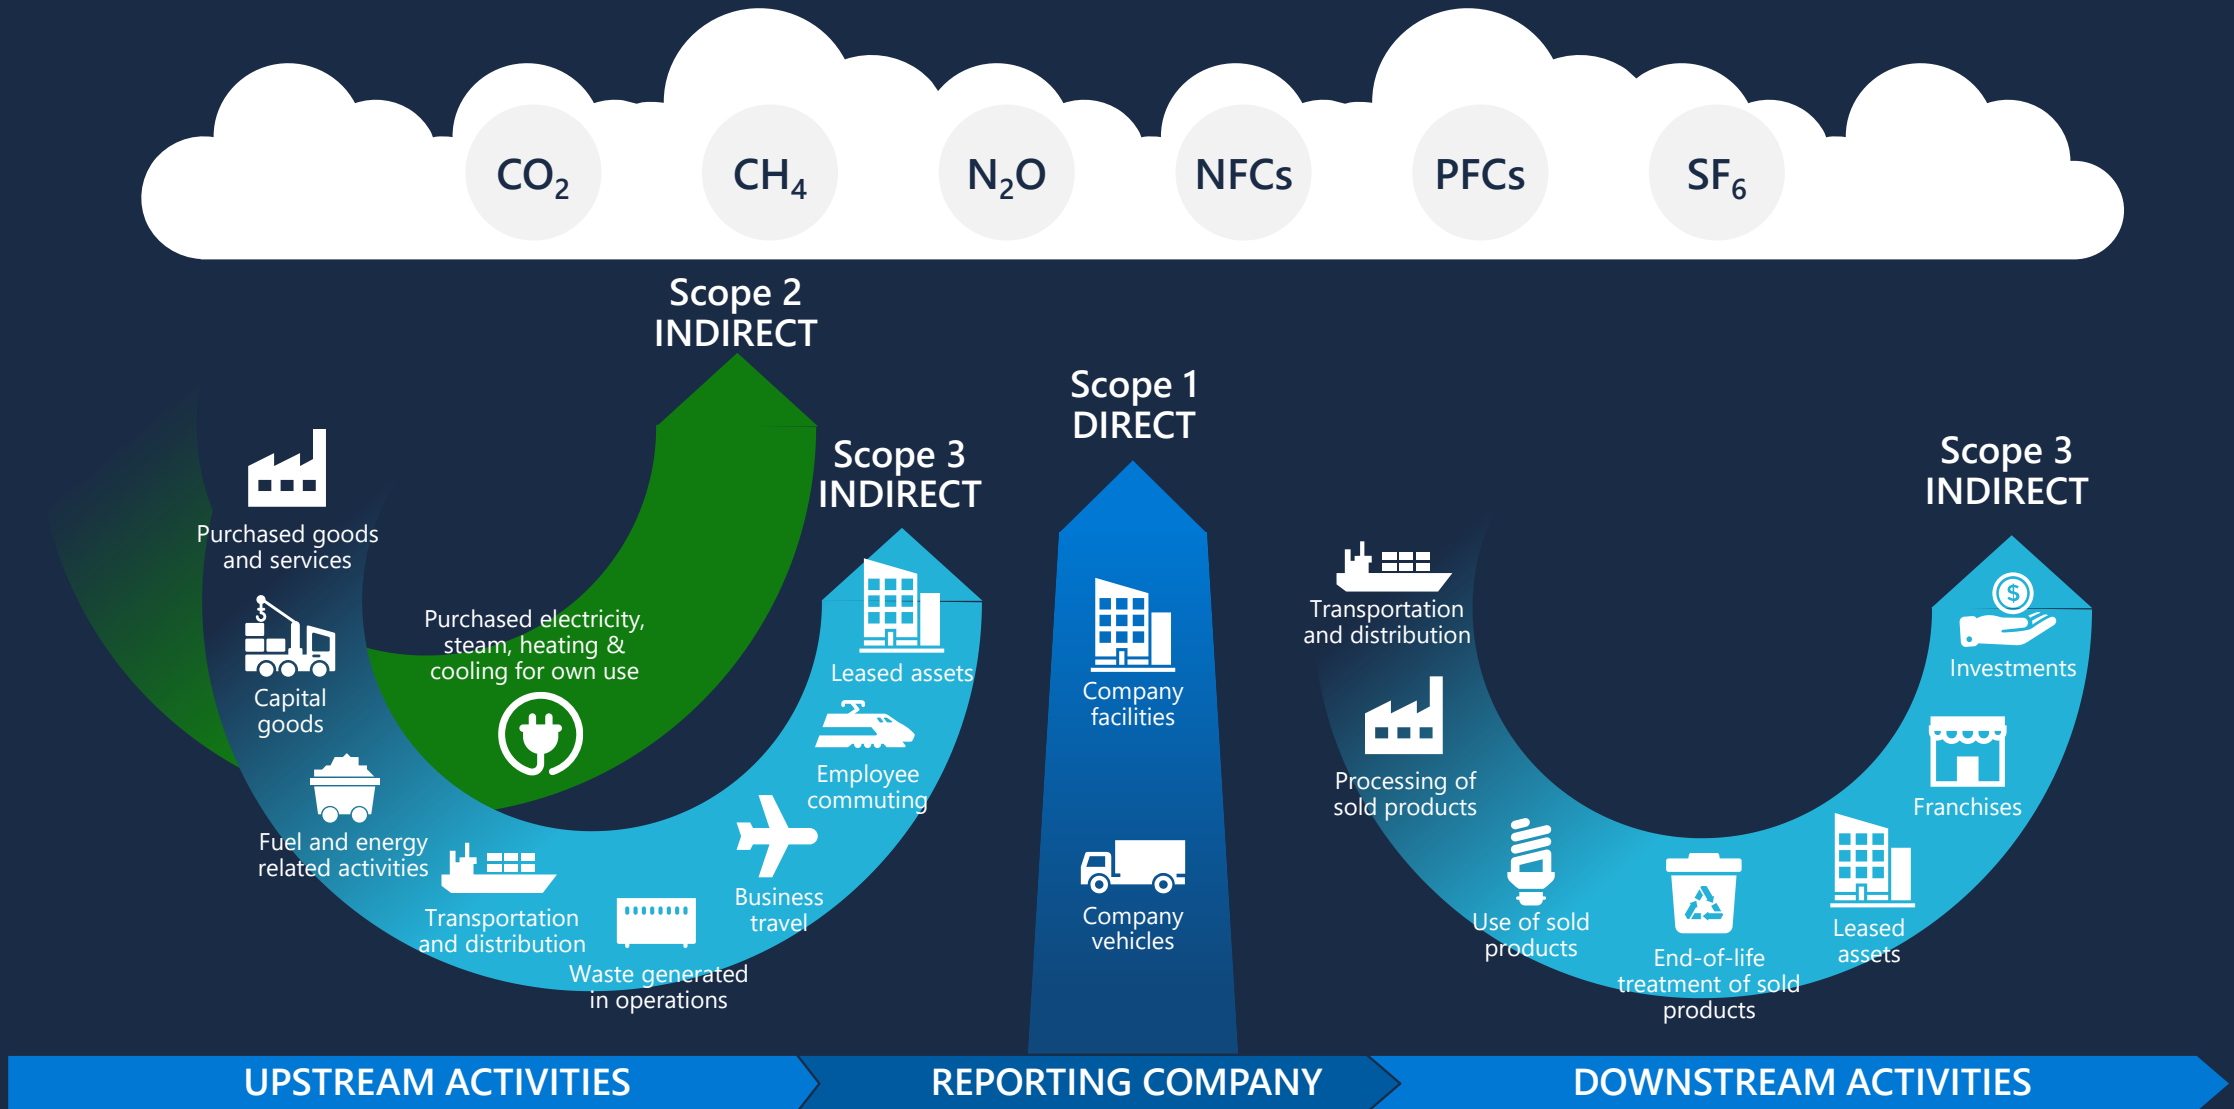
$CO_2$ $CH_4$ $N_2O$ NFCs PFCs $SF_6$

Scope 2
INDIRECT

Scope 1
DIRECT

Scope 3
INDIRECT

Scope 3
INDIRECT

Purchased goods and services

Capital goods

Fuel and energy related activities

Transportation and distribution

Waste generated in operations

Purchased electricity, steam, heating & cooling for own use

Leased assets

Employee commuting

Business travel

Company facilities

Company vehicles

Transportation and distribution

Processing of sold products

Use of sold products

End-of-life treatment of sold products

Leased assets

Franchises

Investments

UPSTREAM ACTIVITIES

REPORTING COMPANY

DOWNSTREAM ACTIVITIES